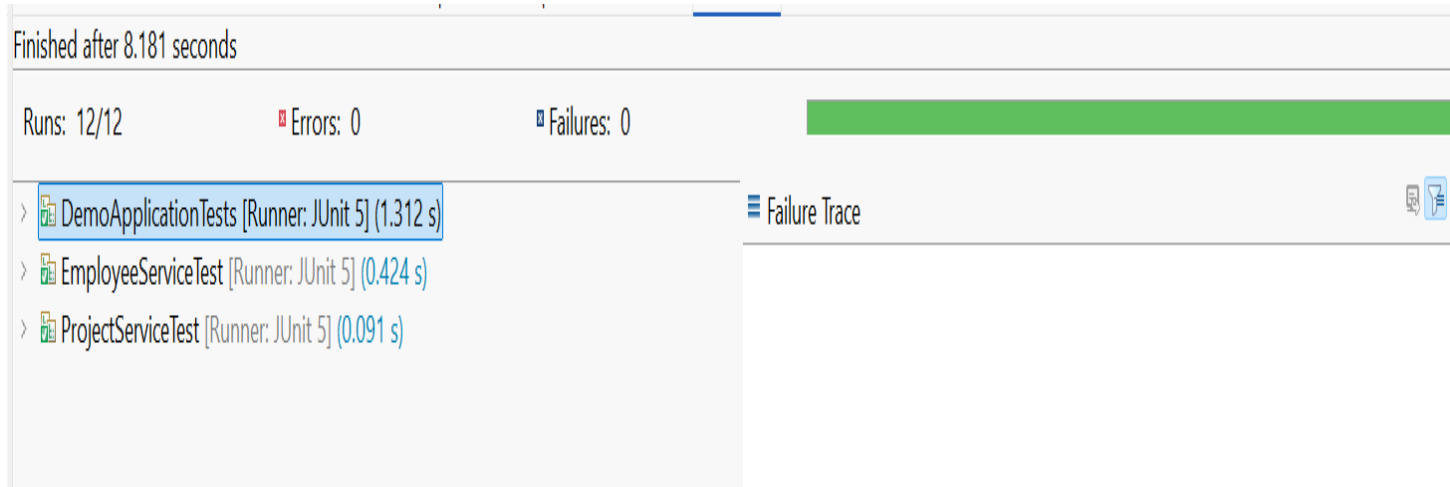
Finished after 8.181 seconds

Runs: 12/12

Errors: 0

Failures: 0

DemoApplicationTests [Runner: JUnit 5] (1.312 s)

EmployeeServiceTest [Runner: JUnit 5] (0.424 s)

ProjectServiceTest [Runner: JUnit 5] (0.091 s)

Failure Trace